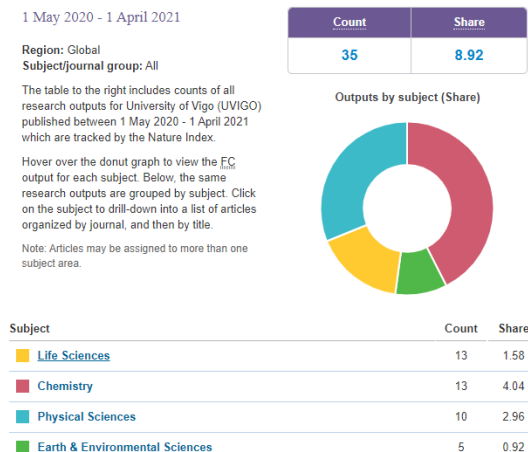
1 May 2020 - 1 April 2021

Region: Global
Subject/journal group: All

The table to the right includes counts of all research outputs for University of Vigo (UVIGO) published between 1 May 2020 - 1 April 2021 which are tracked by the Nature Index.

Hover over the donut graph to view the FC output for each subject. Below, the same research outputs are grouped by subject. Click on the subject to drill-down into a list of articles organized by journal, and then by title.

Note: Articles may be assigned to more than one subject area.

| Count | Share |
|---|---|
| 35 | 8.92 |

Outputs by subject (Share)

| Subject | Count | Share |
|---|---|---|
| Life Sciences | 13 | 1.58 |
| Chemistry | 13 | 4.04 |
| Physical Sciences | 10 | 2.96 |
| Earth & Environmental Sciences | 5 | 0.92 |